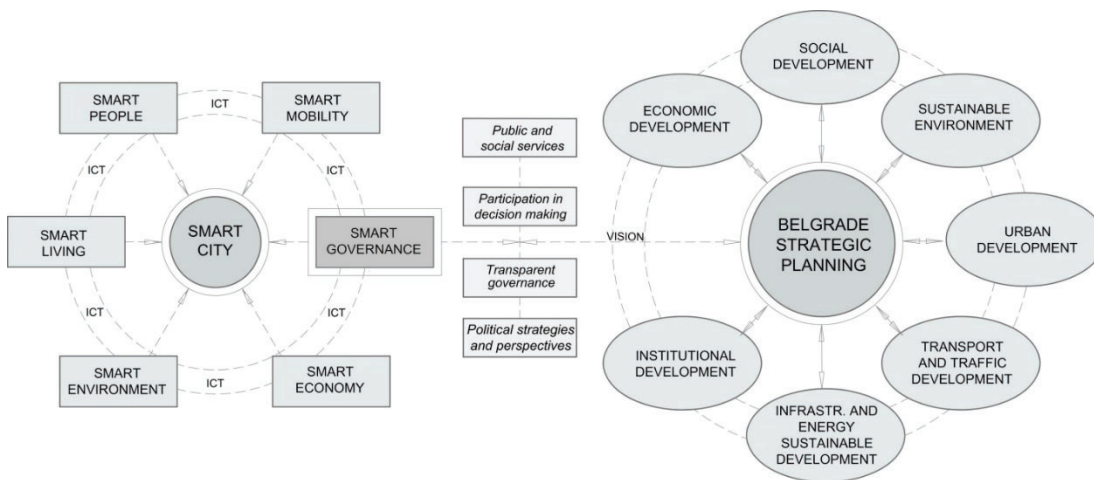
SMART PEOPLE

ICT

SMART MOBILITY

ICT

ICT

SMART LIVING

SMART CITY

SMART GOVERNANCE

ICT

ICT

SMART ENVIRONMENT

ICT

SMART ECONOMY

Public and social services

Participation in decision making

Transparent governance

Political strategies and perspectives

VISION

SOCIAL DEVELOPMENT

ECONOMIC DEVELOPMENT

SUSTAINABLE ENVIRONMENT

BELGRADE STRATEGIC PLANNING

URBAN DEVELOPMENT

INSTITUTIONAL DEVELOPMENT

TRANSPORT AND TRAFFIC DEVELOPMENT

INFRASTR. AND ENERGY SUSTAINABLE DEVELOPMENT